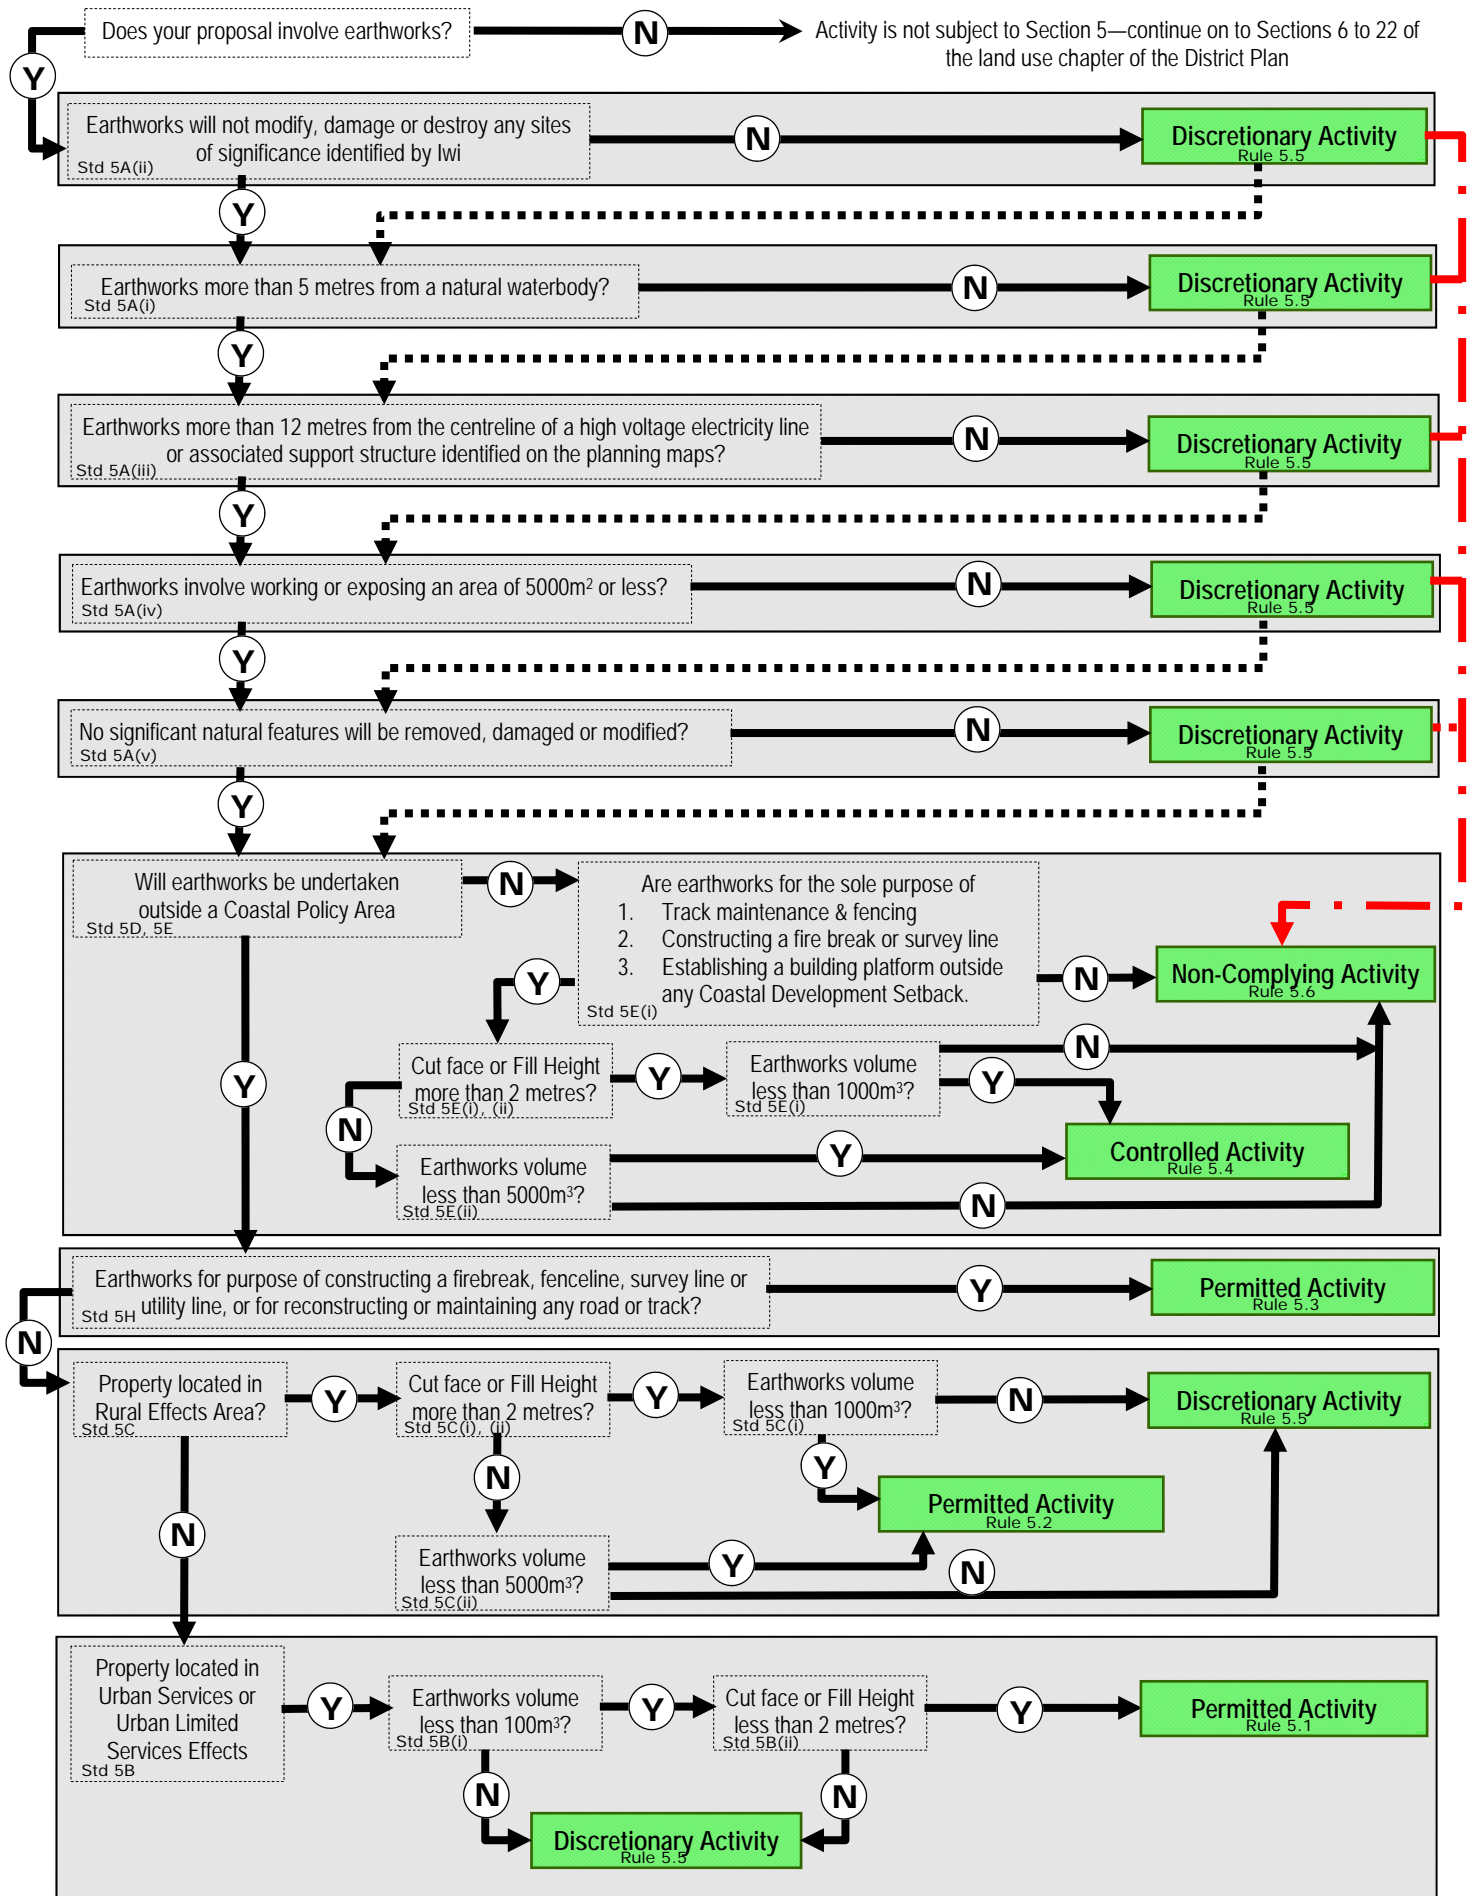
Does your proposal involve earthworks?

N

Activity is not subject to Section 5—continue on to Sections 6 to 22 of the land use chapter of the District Plan

Y

Earthworks will not modify, damage or destroy any sites of significance identified by Iwi
Std 5A(ii)

N

Discretionary Activity
Rule 5.5

Y

Earthworks more than 5 metres from a natural waterbody?
Std 5A(i)

N

Discretionary Activity
Rule 5.5

Y

Earthworks more than 12 metres from the centreline of a high voltage electricity line or associated support structure identified on the planning maps?
Std 5A(iii)

N

Discretionary Activity
Rule 5.5

Y

Earthworks involve working or exposing an area of 5000m$^2$ or less?
Std 5A(iv)

N

Discretionary Activity
Rule 5.5

Y

No significant natural features will be removed, damaged or modified?
Std 5A(v)

N

Discretionary Activity
Rule 5.5

Y

Will earthworks be undertaken outside a Coastal Policy Area
Std 5D, 5E

N

Are earthworks for the sole purpose of
1. Track maintenance & fencing
2. Constructing a fire break or survey line
3. Establishing a building platform outside any Coastal Development Setback.
Std 5E(i)

N

Non-Complying Activity
Rule 5.6

Y

Cut face or Fill Height more than 2 metres?
Std 5E(i), (ii)

Y

Earthworks volume less than 1000m$^3$?
Std 5E(i)

N

Y

Controlled Activity
Rule 5.4

N

Earthworks volume less than 5000m$^3$?
Std 5E(ii)

Y

N

Y

Earthworks for purpose of constructing a firebreak, fenceline, survey line or utility line, or for reconstructing or maintaining any road or track?
Std 5H

Y

Permitted Activity
Rule 5.3

N

Property located in Rural Effects Area?
Std 5C

Y

Cut face or Fill Height more than 2 metres?
Std 5C(i), (ii)

Y

Earthworks volume less than 1000m$^3$?
Std 5C(i)

N

Discretionary Activity
Rule 5.5

Y

Permitted Activity
Rule 5.2

N

Earthworks volume less than 5000m$^3$?
Std 5C(ii)

Y

N

N

Property located in Urban Services or Urban Limited Services Effects
Std 5B

Y

Earthworks volume less than 100m$^3$?
Std 5B(i)

Y

Cut face or Fill Height less than 2 metres?
Std 5B(ii)

Y

Permitted Activity
Rule 5.1

N

N

Discretionary Activity
Rule 5.5